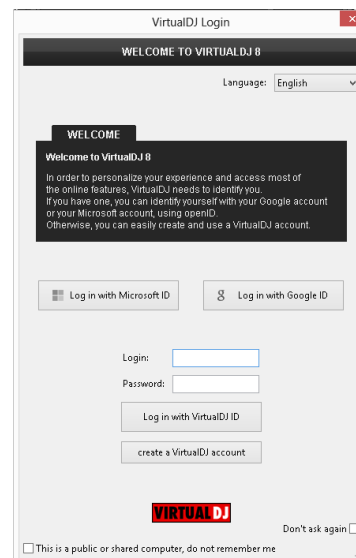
VirtualDJ Login

WELCOME TO VIRTUALDJ 8

Language: English

WELCOME

Welcome to VirtualDJ 8

In order to personalize your experience and access most of the online features, VirtualDJ needs to identify you.
If you have one, you can identify yourself with your Google account or your Microsoft account, using openID.
Otherwise, you can easily create and use a VirtualDJ account.

Log in with Microsoft ID

Log in with Google ID

Login:

Password:

Log in with VirtualDJ ID

create a VirtualDJ account

VIRTUALDJ

Don't ask again

This is a public or shared computer, do not remember me